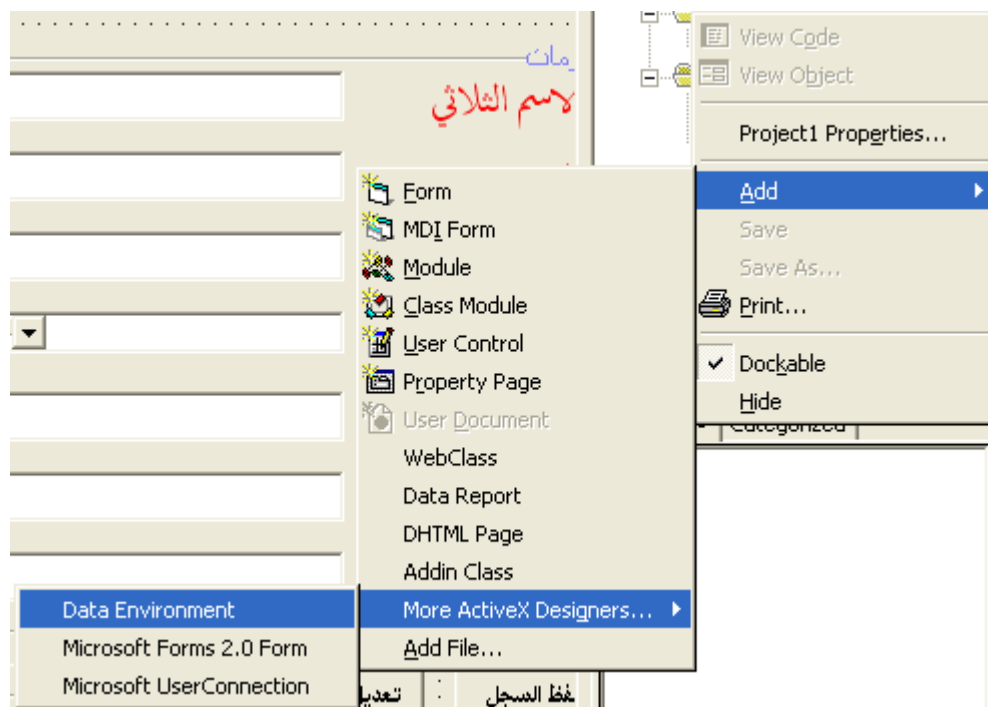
مات

لاسم الثلاثي

View Code
View Object
Project1 Properties...
Add
Save
Save As...
Print...
Dockable
Hide
Categorized

Form
MDI Form
Module
Class Module
User Control
Property Page
User Document
WebClass
Data Report
DHTML Page
Addin Class
More ActiveX Designers...
Add File...

Data Environment
Microsoft Forms 2.0 Form
Microsoft UserConnection

تعديل
حفظ السجل